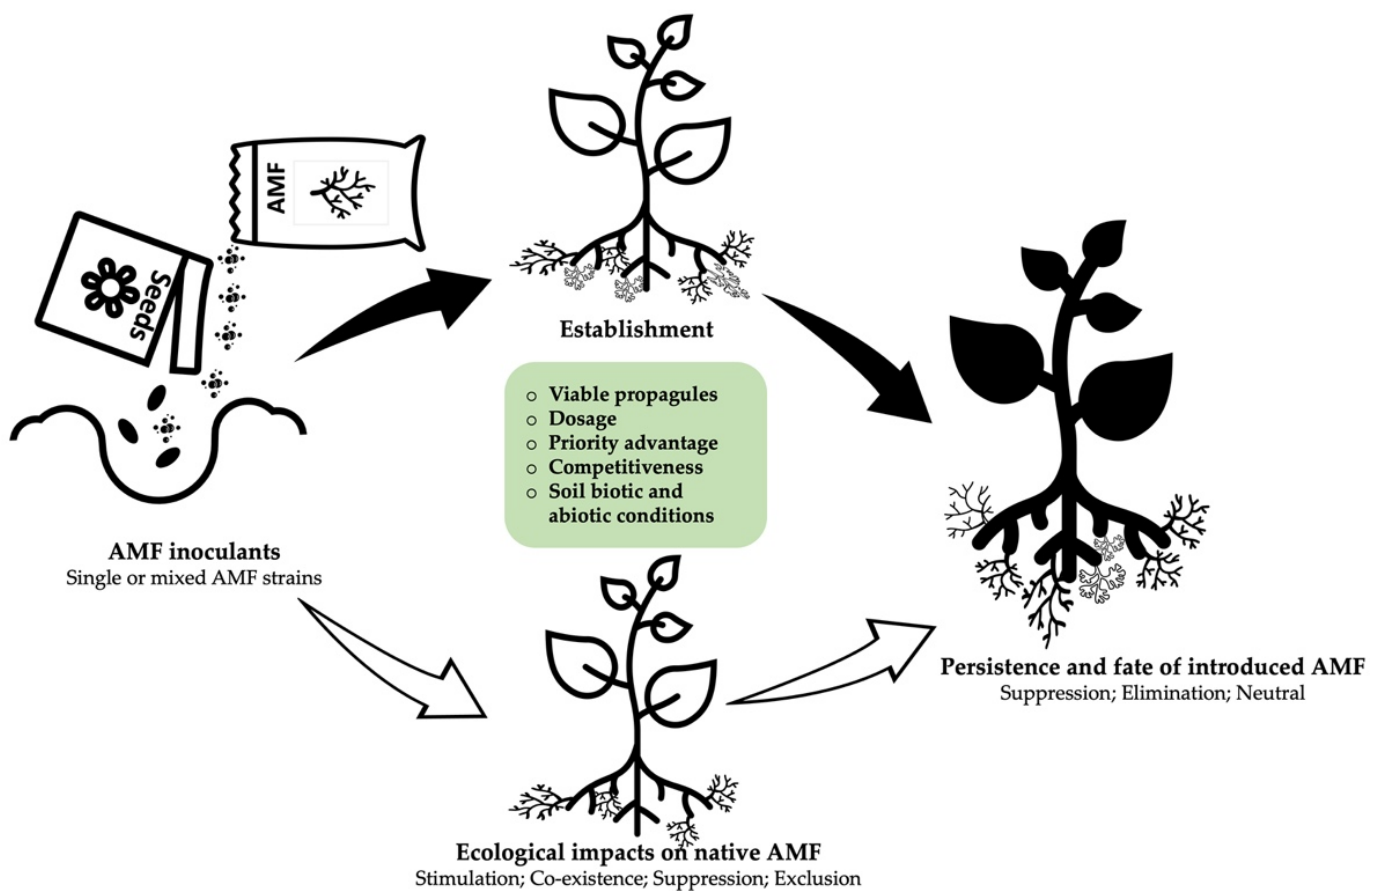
AMF

Seeds

AMF inoculants
Single or mixed AMF strains

Establishment

○ Viable propagules
○ Dosage
○ Priority advantage
○ Competitiveness
○ Soil biotic and abiotic conditions

Persistence and fate of introduced AMF
Suppression; Elimination; Neutral

Ecological impacts on native AMF
Stimulation; Co-existence; Suppression; Exclusion